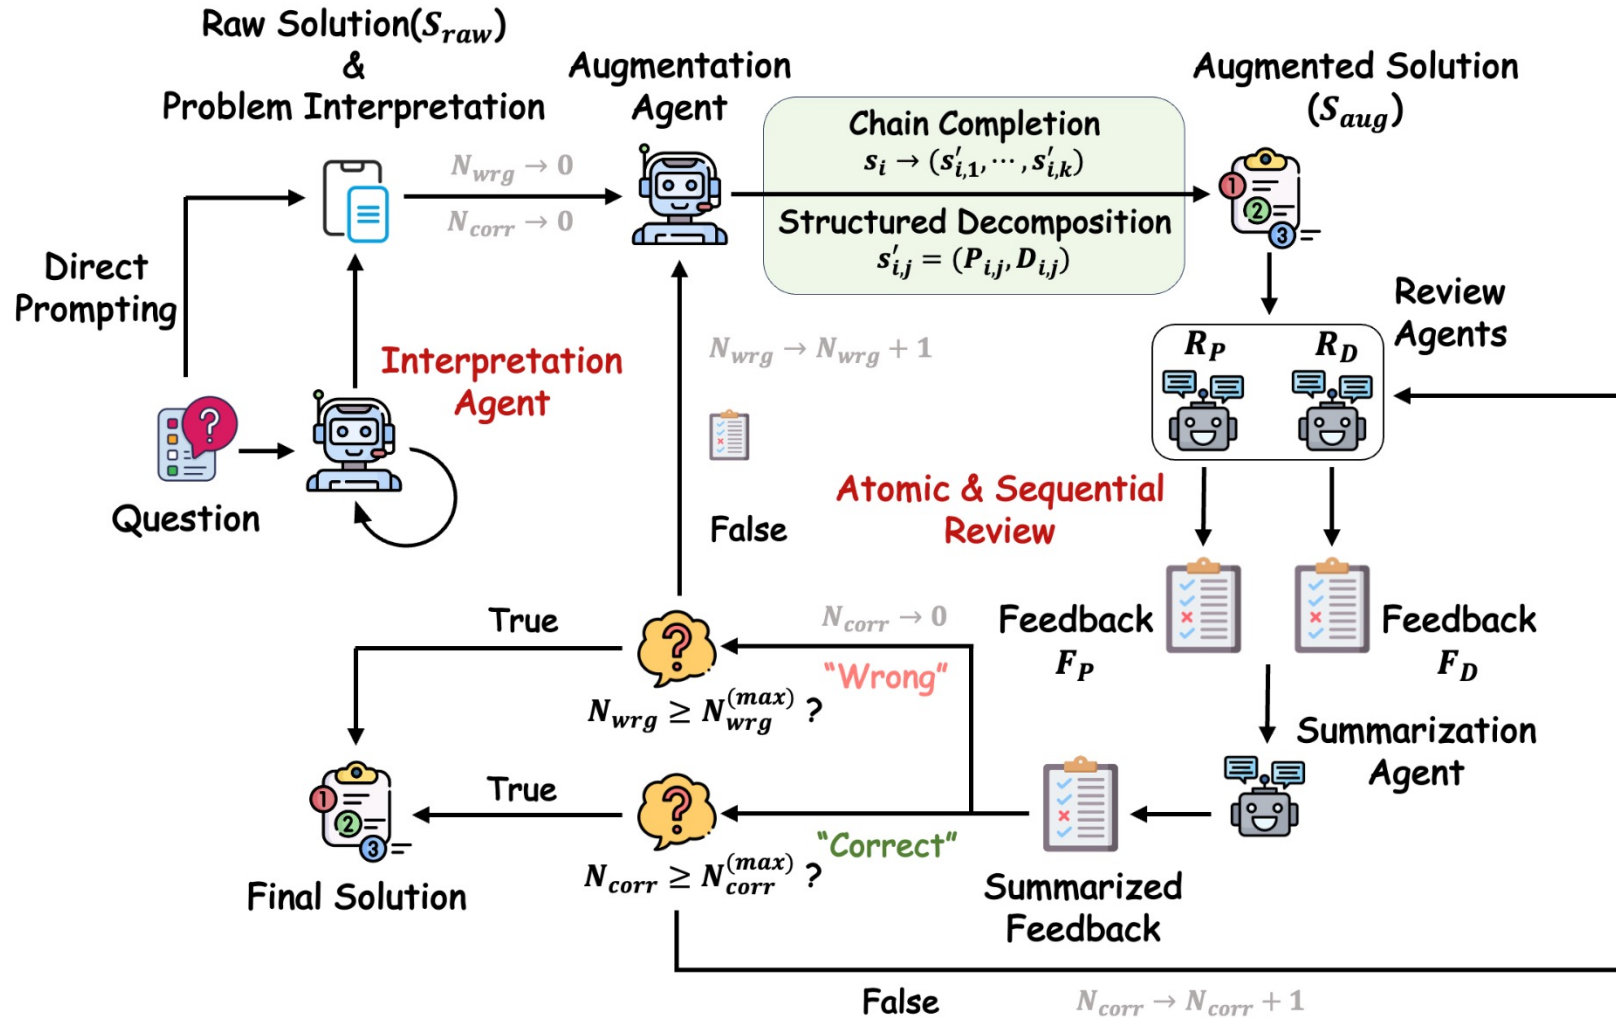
Raw Solution($S_{raw}$)
&
Problem Interpretation

Augmentation Agent

Chain Completion
$s_i \rightarrow (s'_{i,1}, \cdots, s'_{i,k})$
Structured Decomposition
$s'_{i,j} = (P_{i,j}, D_{i,j})$

Augmented Solution ($S_{aug}$)

$N_{wrg} \rightarrow 0$
$N_{corr} \rightarrow 0$

Direct Prompting

Interpretation Agent

Question

$N_{wrg} \rightarrow N_{wrg} + 1$

False

Review Agents

$R_P$ $R_D$

Atomic & Sequential Review

Feedback $F_P$

Feedback $F_D$

True

$N_{corr} \rightarrow 0$

"Wrong"

$N_{wrg} \geq N_{wrg}^{(max)}$ ?

Summarization Agent

True

"Correct"

$N_{corr} \geq N_{corr}^{(max)}$ ?

Final Solution

Summarized Feedback

False

$N_{corr} \rightarrow N_{corr} + 1$